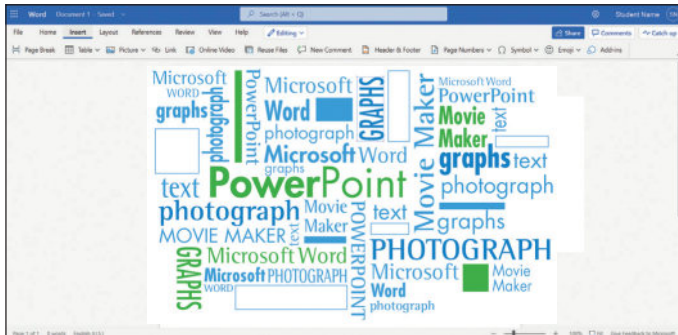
Word Document 1 - Saved
Search (Alt + Q)
Student Name
File Home Insert Layout References Review View Help Editing
Share Comments Catch up
Page Break Table Picture Link Online Video Reuse Files New Comment Header & Footer Page Numbers Symbol Emoji Add-ins

Microsoft
WORD
graphs
photograph
PowerPoint
Microsoft
Word
photograph
GRAPHS
Microsoft Word
PowerPoint
Movie
Maker
text
Movie Maker
Microsoft Word
graphs
graphs
text
text
PowerPoint
photograph
photograph
Movie
Maker
POWERPOINT
text
graphs
MOVIE MAKER
text
PHOTOGRAPH
Microsoft Word
GRAPHS
Microsoft PHOTOGRAPH
WORD
Microsoft
Word
photograph
Movie
Maker